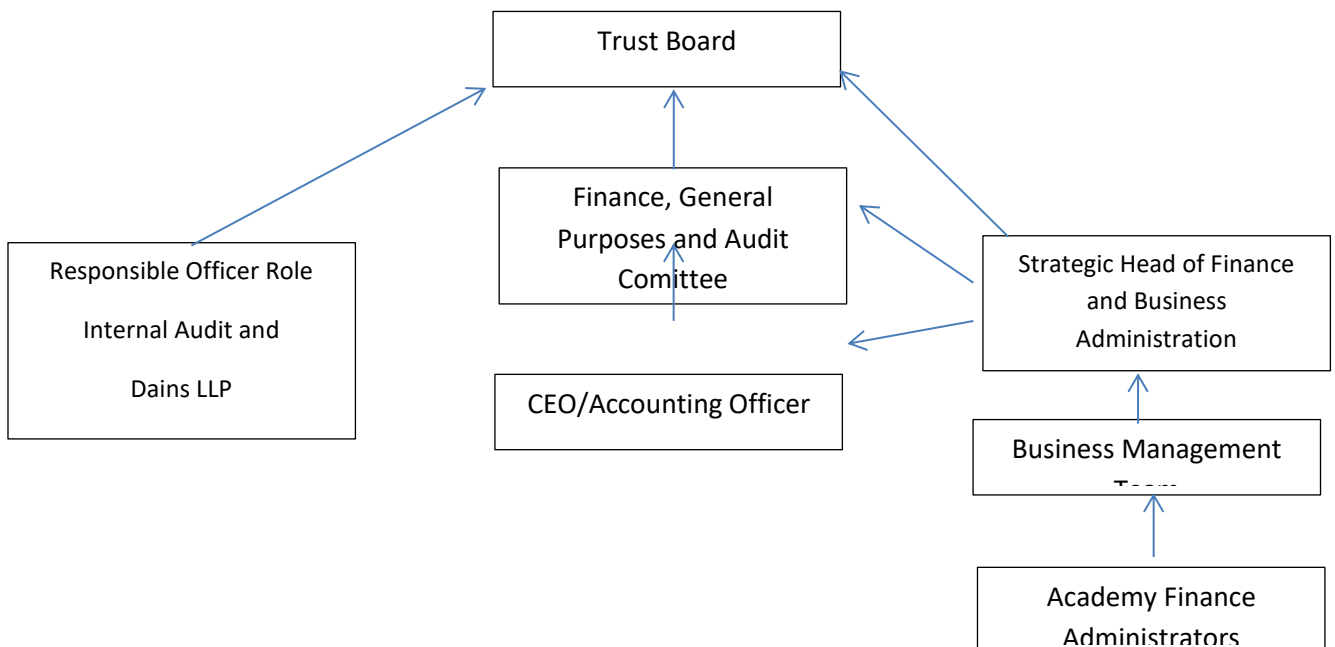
Trust Board

Finance, General Purposes and Audit Comittee

Responsible Officer Role

Internal Audit and

Dains LLP

Strategic Head of Finance and Business Administration

CEO/Accounting Officer

Business Management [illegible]

Academy Finance Administrators